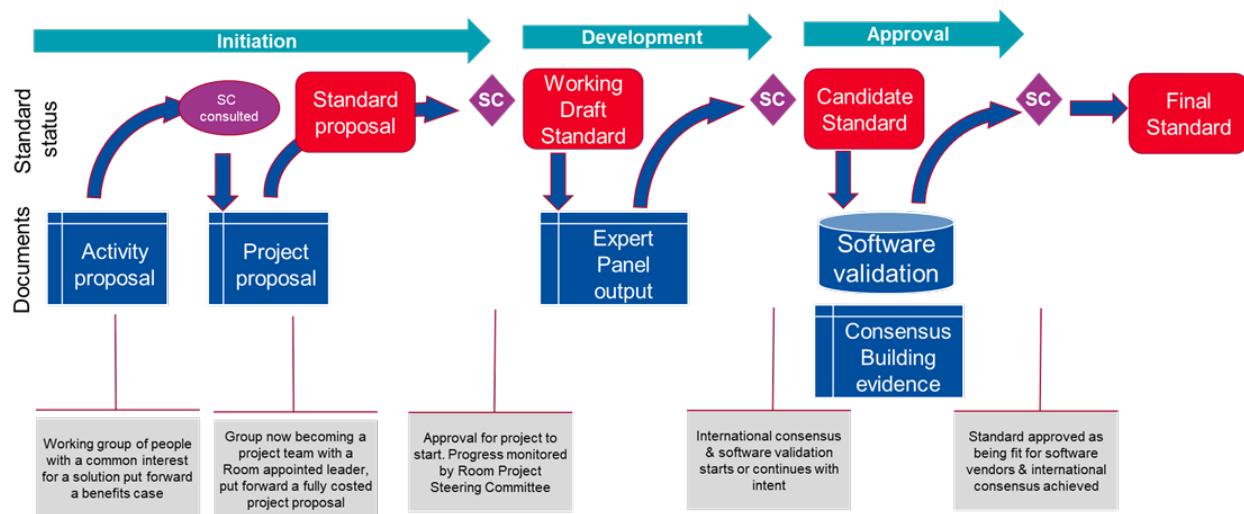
Initiation

Development

Approval

Standard status

Documents

SC consulted

Standard proposal

SC

Working Draft Standard

SC

Candidate Standard

SC

Final Standard

Activity proposal

Project proposal

Expert Panel output

Software validation

Consensus Building evidence

Working group of people with a common interest for a solution put forward a benefits case

Group now becoming a project team with a Room appointed leader, put forward a fully costed project proposal

Approval for project to start. Progress monitored by Room Project Steering Committee

International consensus & software validation starts or continues with intent

Standard approved as being fit for software vendors & international consensus achieved